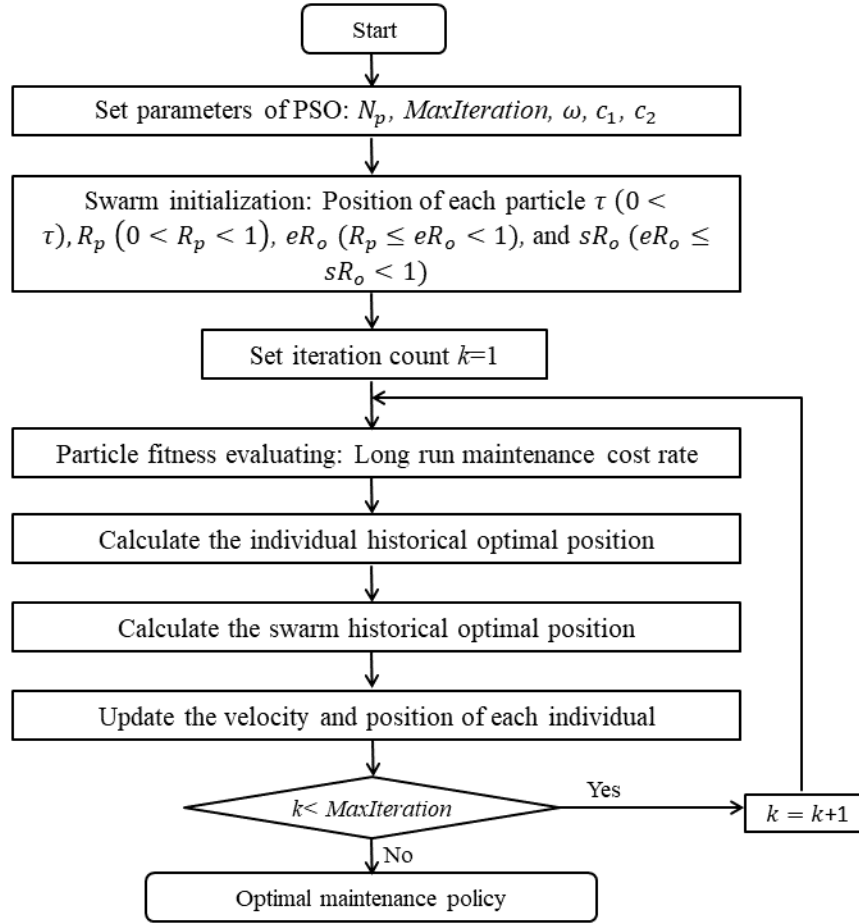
Start

Set parameters of PSO: $N_p$, $MaxIteration$, $\omega$, $c_1$, $c_2$

Swarm initialization: Position of each particle $\tau$ ($0 < \tau$), $R_p$ ($0 < R_p < 1$), $eR_o$ ($R_p \leq eR_o < 1$), and $sR_o$ ($eR_o \leq sR_o < 1$)

Set iteration count $k$=1

Particle fitness evaluating: Long run maintenance cost rate

Calculate the individual historical optimal position

Calculate the swarm historical optimal position

Update the velocity and position of each individual

$k$< $MaxIteration$

Yes

$k$ = $k$+1

No

Optimal maintenance policy